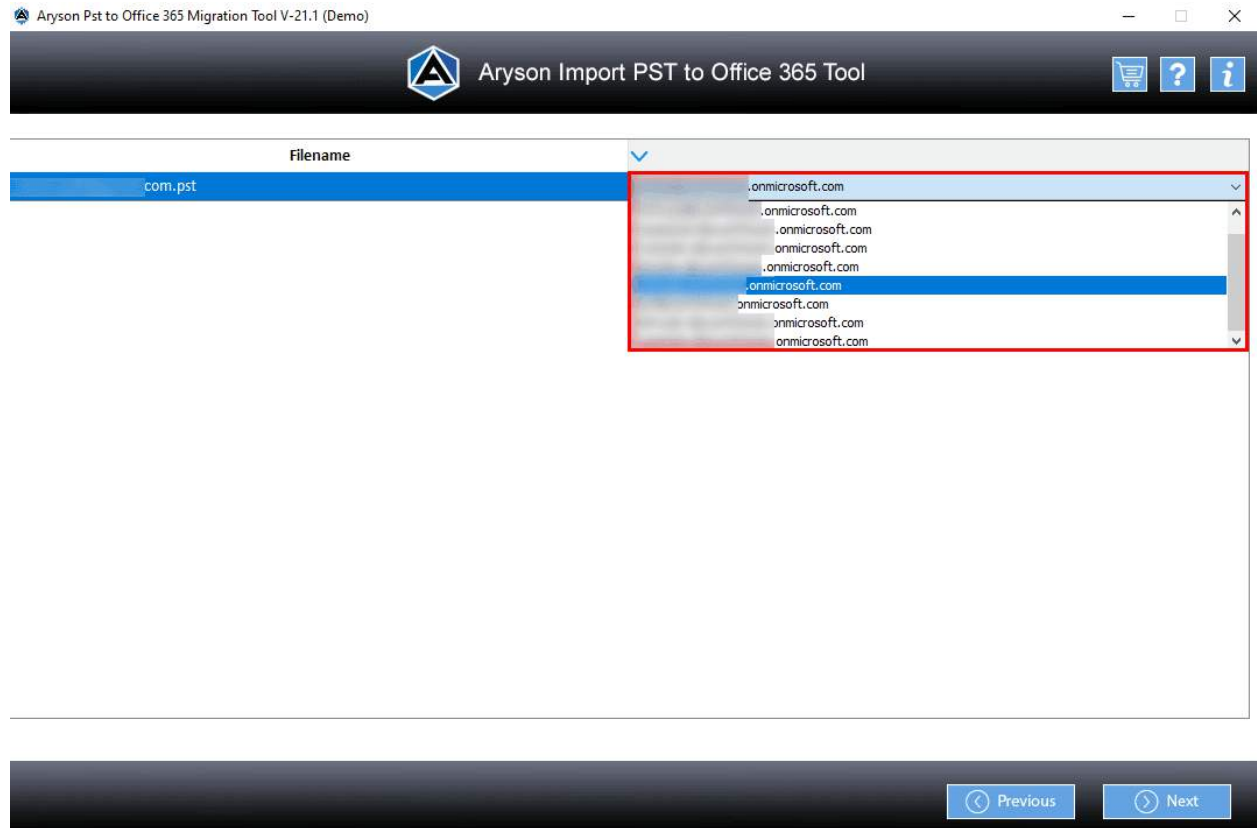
Aryson Pst to Office 365 Migration Tool V-21.1 (Demo)

Aryson Import PST to Office 365 Tool

| Filename | |
|---|---|
| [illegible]com.pst | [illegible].onmicrosoft.com |

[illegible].onmicrosoft.com
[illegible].onmicrosoft.com
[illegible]onmicrosoft.com
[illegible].onmicrosoft.com
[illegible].onmicrosoft.com
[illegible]onmicrosoft.com
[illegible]onmicrosoft.com
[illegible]onmicrosoft.com

Previous
Next